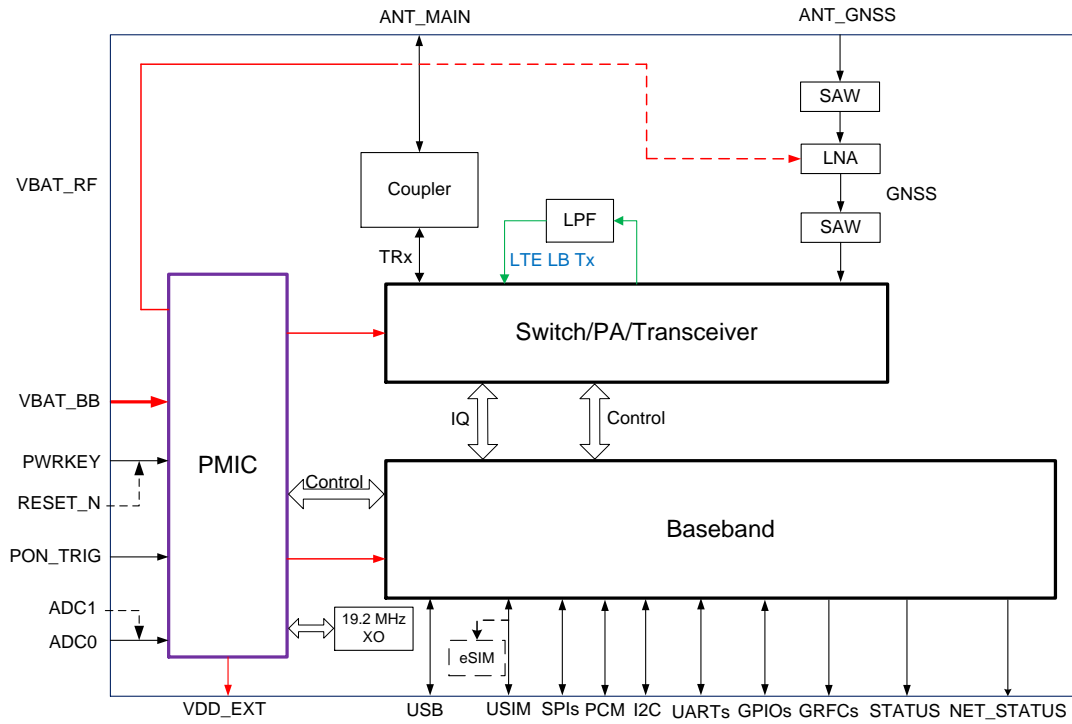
ANT_MAIN

ANT_GNSS

SAW

LNA

GNSS

SAW

VBAT_RF

Coupler

LPF

TRx

LTE LB Tx

Switch/PA/Transceiver

VBAT_BB

IQ

Control

PWRKEY

PMIC

RESET_N

Control

Baseband

PON_TRIG

ADC1

ADC0

19.2 MHz XO

eSIM

VDD_EXT

USB

USIM

SPIs

PCM

I2C

UARTs

GPIOs

GRFCs

STATUS

NET_STATUS